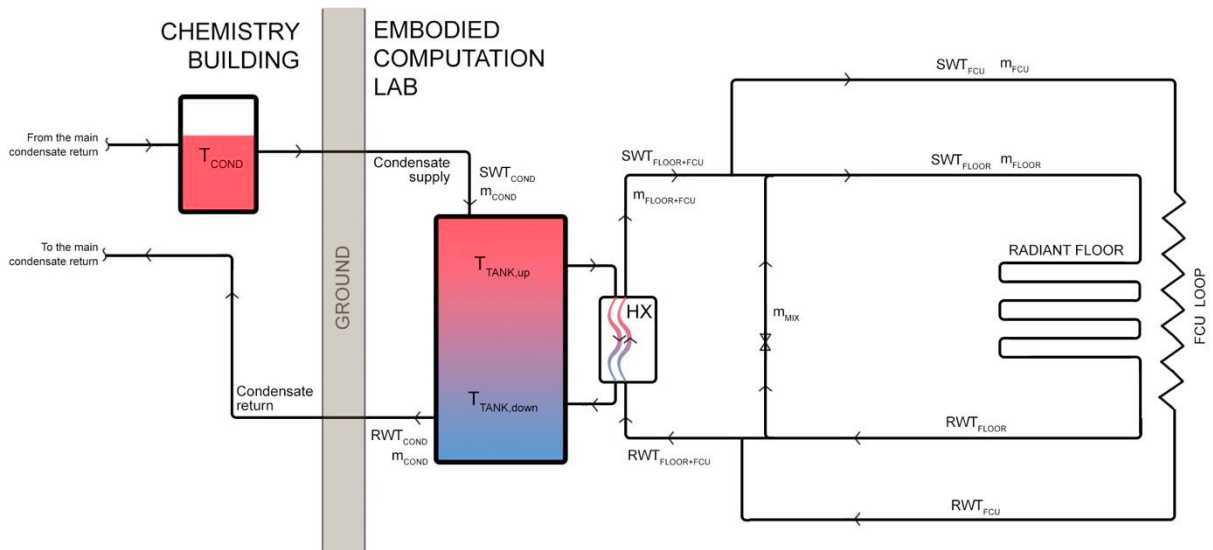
CHEMISTRY BUILDING

EMBODIED COMPUTATION LAB

From the main condensate return

$T_{COND}$

Condensate supply

$SWT_{COND}$
$m_{COND}$

To the main condensate return

GROUND

$T_{TANK,up}$

$T_{TANK,down}$

Condensate return

$RWT_{COND}$
$m_{COND}$

HX

$SWT_{FCU}$ $m_{FCU}$

$SWT_{FLOOR+FCU}$

$m_{FLOOR+FCU}$

$SWT_{FLOOR}$ $m_{FLOOR}$

RADIANT FLOOR

$m_{MIX}$

FCU LOOP

$RWT_{FLOOR}$

$RWT_{FLOOR+FCU}$

$RWT_{FCU}$